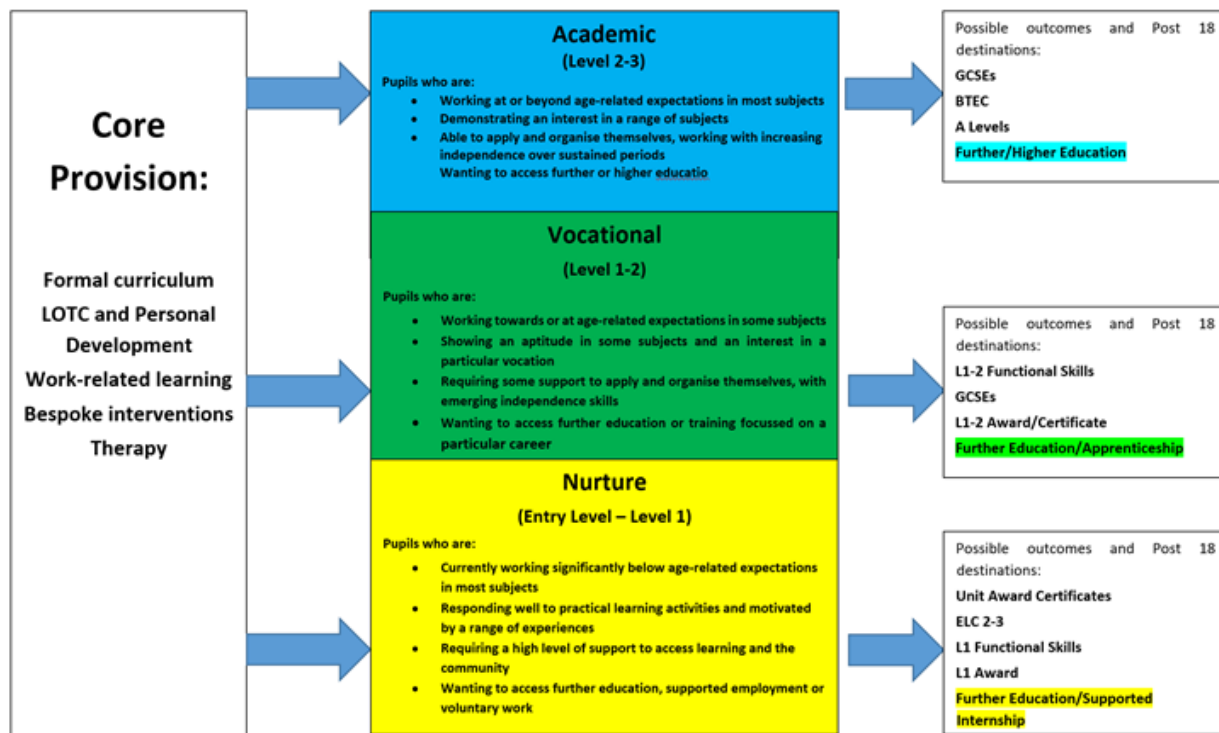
Core Provision:

Formal curriculum
LOTC and Personal Development
Work-related learning
Bespoke interventions
Therapy

Academic
(Level 2-3)
Pupils who are:
- Working at or beyond age-related expectations in most subjects
- Demonstrating an interest in a range of subjects
- Able to apply and organise themselves, working with increasing independence over sustained periods
Wanting to access further or higher educatio

Vocational
(Level 1-2)
Pupils who are:
- Working towards or at age-related expectations in some subjects
- Showing an aptitude in some subjects and an interest in a particular vocation
- Requiring some support to apply and organise themselves, with emerging independence skills
- Wanting to access further education or training focussed on a particular career

Nurture
(Entry Level – Level 1)
Pupils who are:
- Currently working significantly below age-related expectations in most subjects
- Responding well to practical learning activities and motivated by a range of experiences
- Requiring a high level of support to access learning and the community
- Wanting to access further education, supported employment or voluntary work

Possible outcomes and Post 18 destinations:
GCSEs
BTEC
A Levels
Further/Higher Education

Possible outcomes and Post 18 destinations:
L1-2 Functional Skills
GCSEs
L1-2 Award/Certificate
Further Education/Apprenticeship

Possible outcomes and Post 18 destinations:
Unit Award Certificates
ELC 2-3
L1 Functional Skills
L1 Award
Further Education/Supported Internship